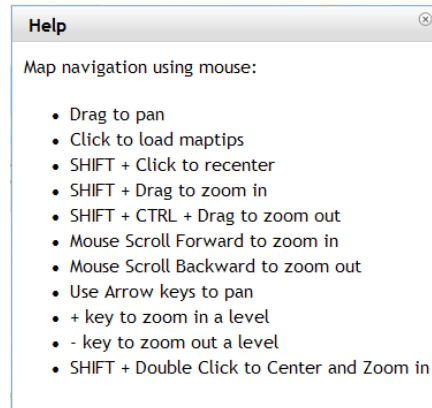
Help

Map navigation using mouse:

- Drag to pan
- Click to load maptips
- SHIFT + Click to recenter
- SHIFT + Drag to zoom in
- SHIFT + CTRL + Drag to zoom out
- Mouse Scroll Forward to zoom in
- Mouse Scroll Backward to zoom out
- Use Arrow keys to pan
- + key to zoom in a level
- - key to zoom out a level
- SHIFT + Double Click to Center and Zoom in